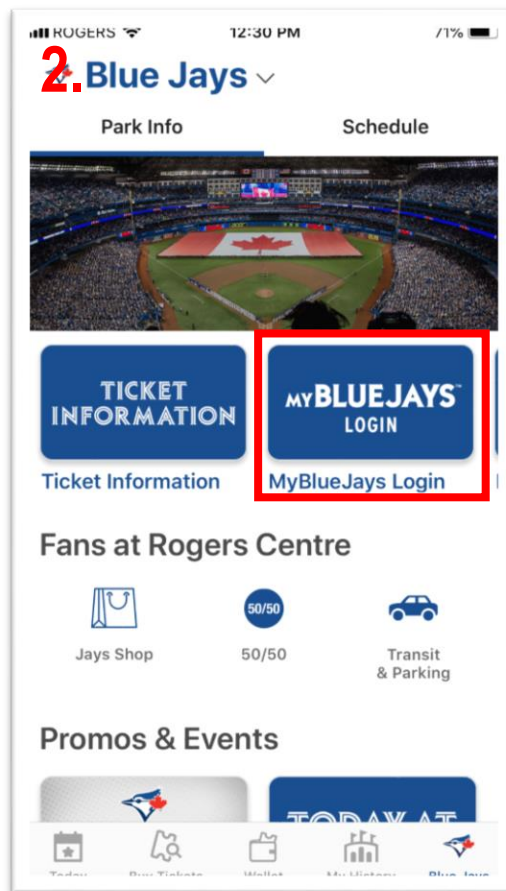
ROGERS 12:30 PM 71%

2. Blue Jays

Park Info
Schedule

TICKET INFORMATION
Ticket Information

MY BLUEJAYS™ LOGIN
MyBlueJays Login

Fans at Rogers Centre

Jays Shop
50/50
50/50
Transit & Parking

Promos & Events

TODAY AT

Today
Buy Tickets
Wallet
My History
Blue Jays